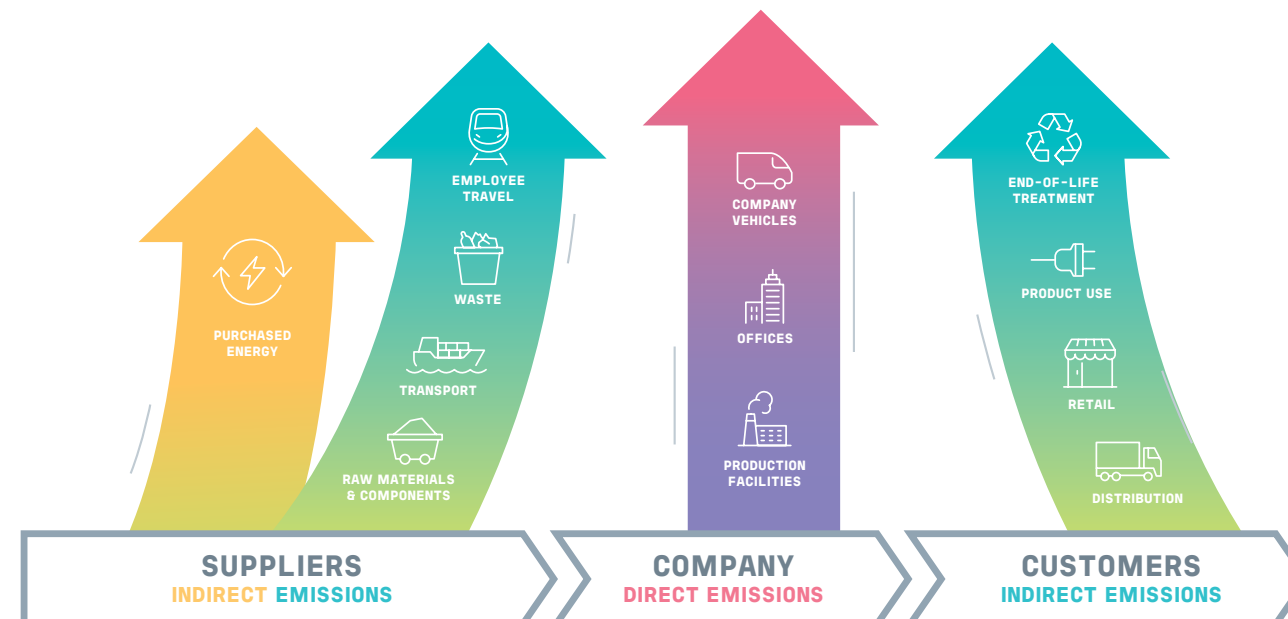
PURCHASED ENERGY

EMPLOYEE TRAVEL

WASTE

TRANSPORT

RAW MATERIALS & COMPONENTS

COMPANY VEHICLES

OFFICES

PRODUCTION FACILITIES

END-OF-LIFE TREATMENT

PRODUCT USE

RETAIL

DISTRIBUTION

SUPPLIERS
INDIRECT EMISSIONS

COMPANY
DIRECT EMISSIONS

CUSTOMERS
INDIRECT EMISSIONS